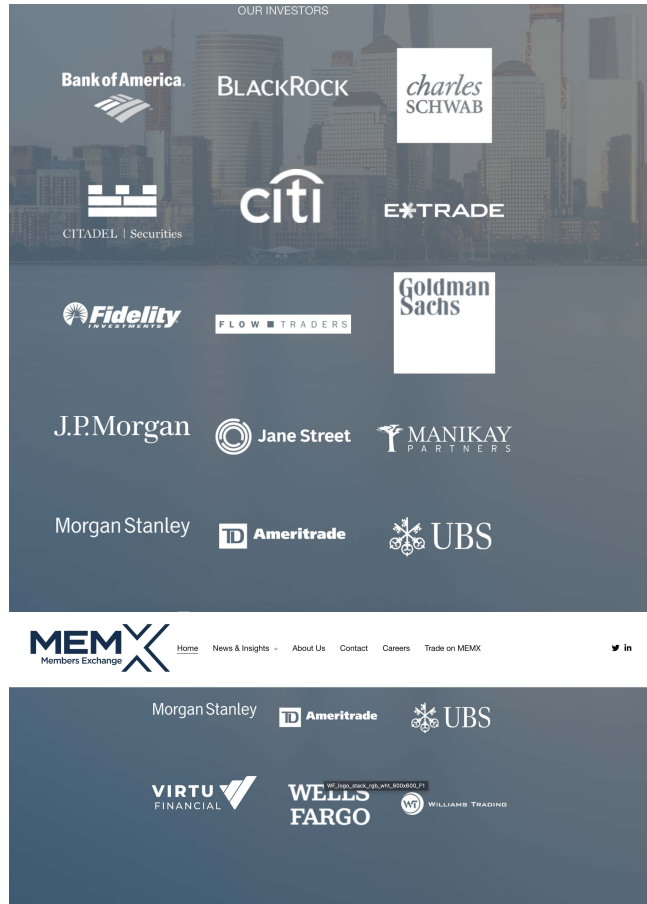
OUR INVESTORS

Bank of America.

BLACKROCK

charles SCHWAB

CITADEL | Securities

citi

E*TRADE

Fidelity INVESTMENTS

FLOW TRADERS

Goldman Sachs

J.P.Morgan

Jane Street

MANIKAY PARTNERS

Morgan Stanley

TD Ameritrade

UBS

MEMX Members Exchange

Home News & Insights About Us Contact Careers Trade on MEMX

Morgan Stanley

TD Ameritrade

UBS

VIRTU FINANCIAL

WF_logo_stack_rgb_wht_600x600_F1

WELLS FARGO

WT WILLIAMS TRADING